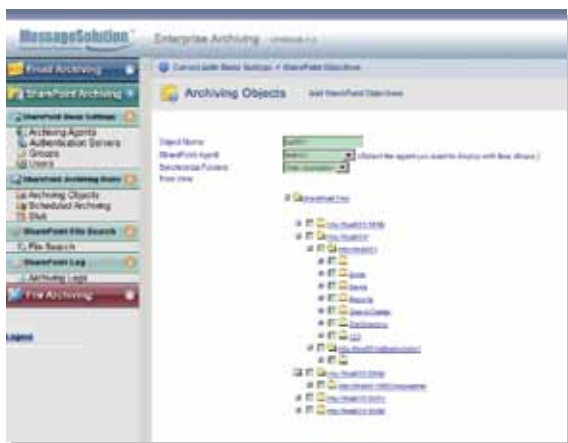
MessageSolution
Enterprise Archiving

Email Archiving
SharePoint Archiving

SharePoint Basic Settings
Archiving Agents
Authentication Servers
Groups
Users

SharePoint Archiving Rules
Archiving Objects
Scheduled Archiving
SMA

SharePoint Site Search
File Search

SharePoint Log
Archiving Logs

File Archiving

Legend

Current path: Basic Settings > SharePoint Objectives

Archiving Objects
Add SharePoint Objectives

Object Name
SharePoint Agent
Recursive Folders
Tree view

(Select the agent you want to display with tree allows.)

SharePoint Tree

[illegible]
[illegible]
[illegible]
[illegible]
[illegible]
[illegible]
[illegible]
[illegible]
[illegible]
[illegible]
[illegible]
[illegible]
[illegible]
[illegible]
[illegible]
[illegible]
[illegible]